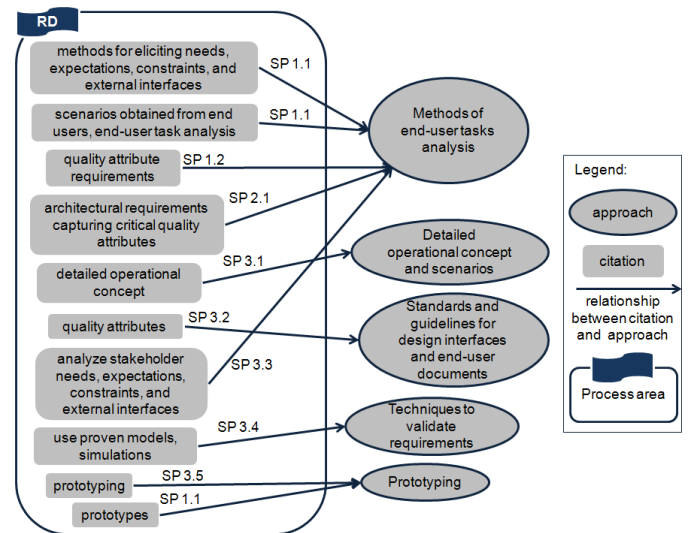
RD

methods for eliciting needs, expectations, constraints, and external interfaces

SP 1.1

scenarios obtained from end users, end-user task analysis

SP 1.1

quality attribute requirements

SP 1.2

architectural requirements capturing critical quality attributes

SP 2.1

detailed operational concept

SP 3.1

quality attributes

SP 3.2

analyze stakeholder needs, expectations, constraints, and external interfaces

SP 3.3

use proven models, simulations

SP 3.4

prototyping

SP 3.5

prototypes

SP 1.1

Methods of end-user tasks analysis

Detailed operational concept and scenarios

Standards and guidelines for design interfaces and end-user documents

Techniques to validate requirements

Prototyping

Legend:

approach

citation

relationship between citation and approach

Process area